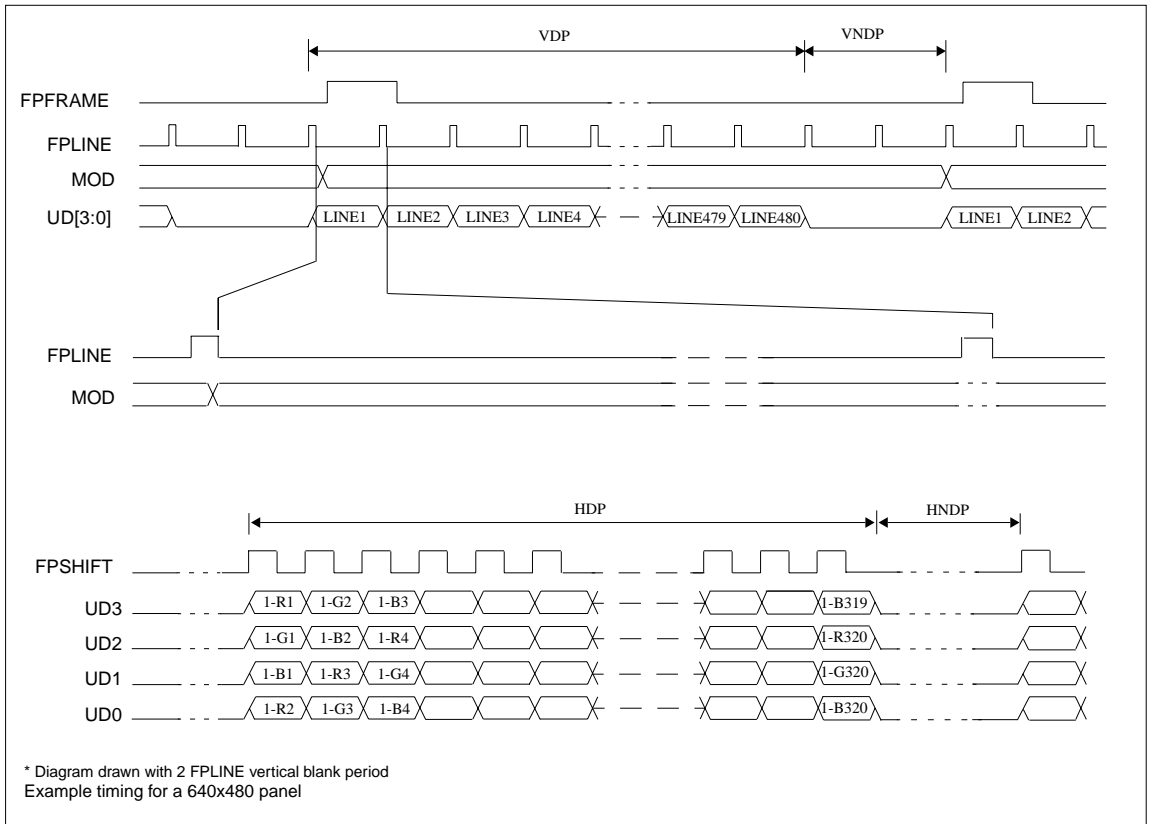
VDP

VNDP

FPFRAME

FPLINE

MOD

UD[3:0]

LINE1 LINE2 LINE3 LINE4

LINE479 LINE480

LINE1 LINE2

FPLINE

MOD

HDP

HNDP

FPSHIFT

UD3 1-R1 1-G2 1-B3 1-B319

UD2 1-G1 1-B2 1-R4 1-R320

UD1 1-B1 1-R3 1-G4 1-G320

UD0 1-R2 1-G3 1-B4 1-B320

* Diagram drawn with 2 FPLINE vertical blank period
Example timing for a 640x480 panel